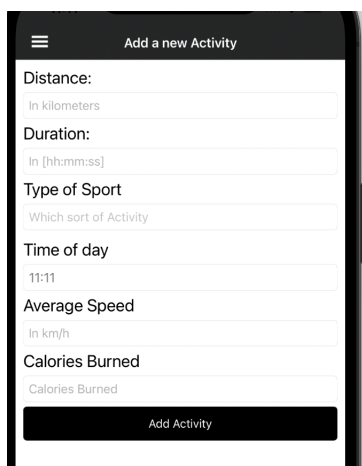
Add a new Activity

Distance:

In kilometers

Duration:

In [hh:mm:ss]

Type of Sport

Which sort of Activity

Time of day

11:11

Average Speed

In km/h

Calories Burned

Calories Burned

Add Activity